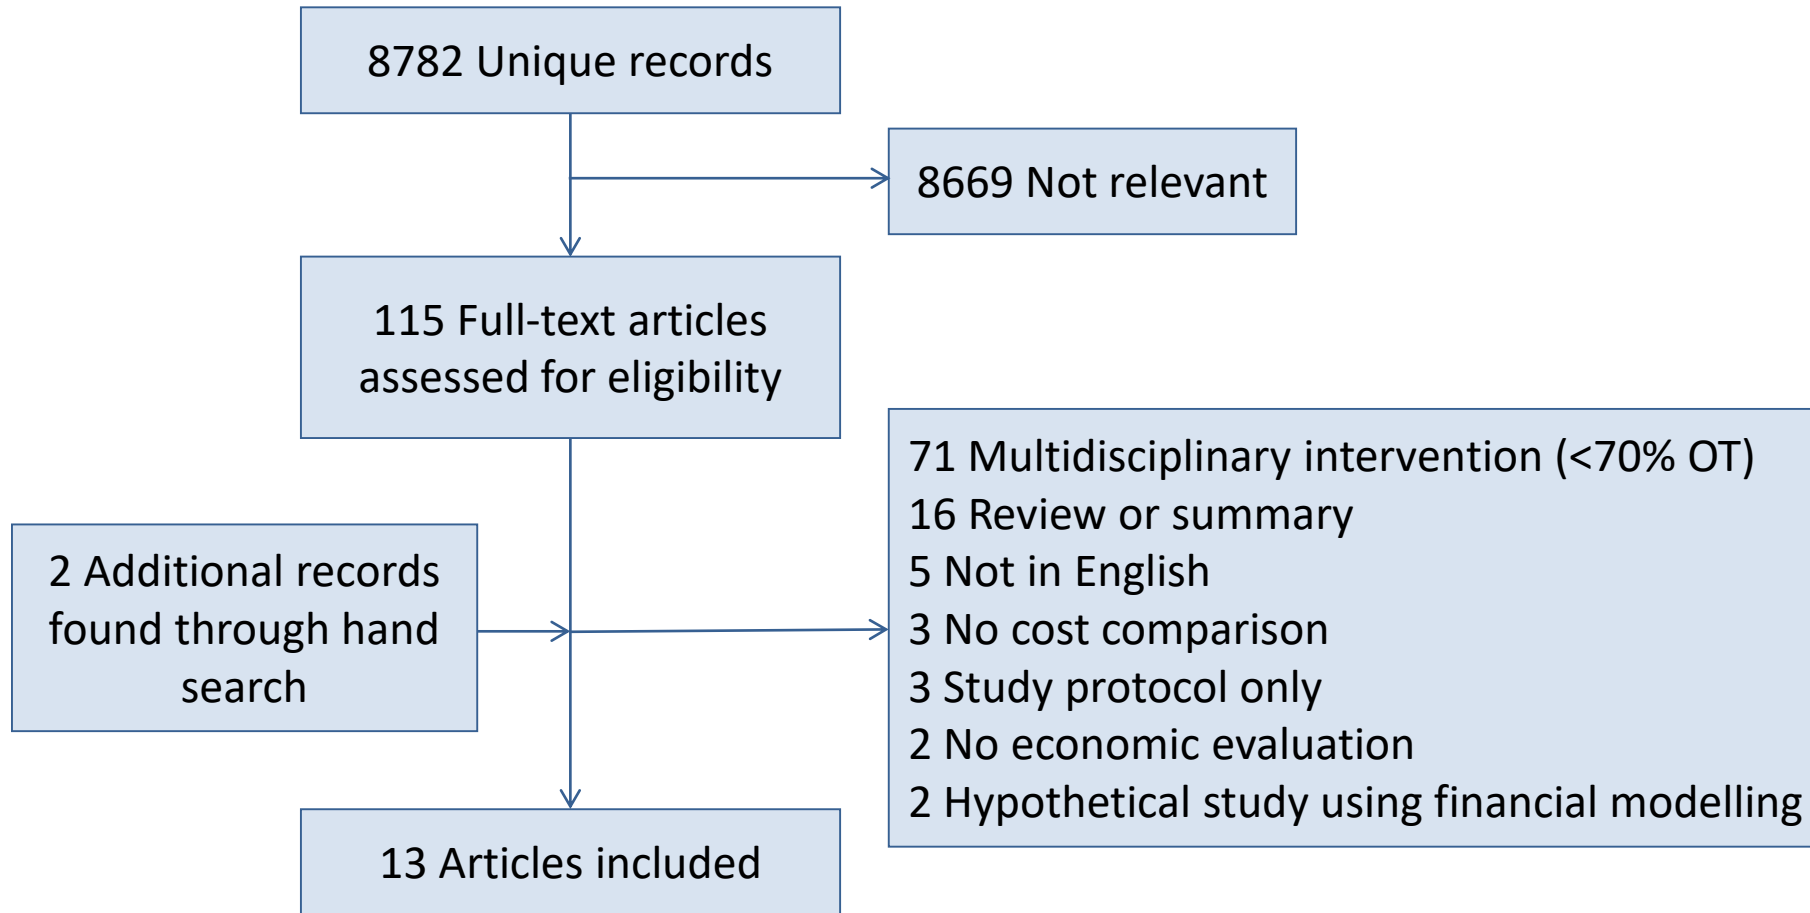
8782 Unique records

8669 Not relevant

115 Full-text articles assessed for eligibility

71 Multidisciplinary intervention (<70% OT)
16 Review or summary
5 Not in English
3 No cost comparison
3 Study protocol only
2 No economic evaluation
2 Hypothetical study using financial modelling

2 Additional records found through hand search

13 Articles included